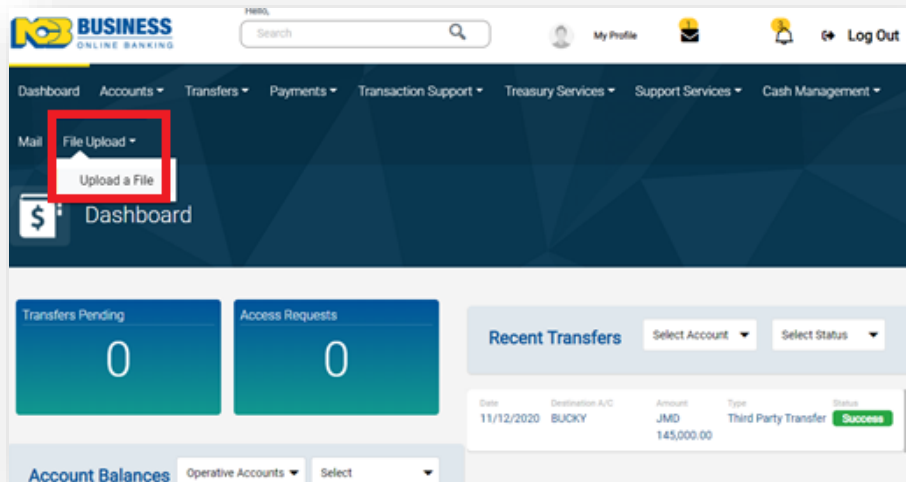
NCB BUSINESS
ONLINE BANKING

Hello,
Search

My Profile

Log Out

Dashboard Accounts ▾ Transfers ▾ Payments ▾ Transaction Support ▾ Treasury Services ▾ Support Services ▾ Cash Management ▾

Mail File Upload ▾

Upload a File

Dashboard

Transfers Pending
0

Access Requests
0

Recent Transfers
Select Account
Select Status

| Date | Destination A/C | Amount | Type | Status |
|---|---|---|---|---|
| 11/12/2020 | BUCKY | JMD 145,000.00 | Third Party Transfer | Success |

Account Balances
Operative Accounts
Select